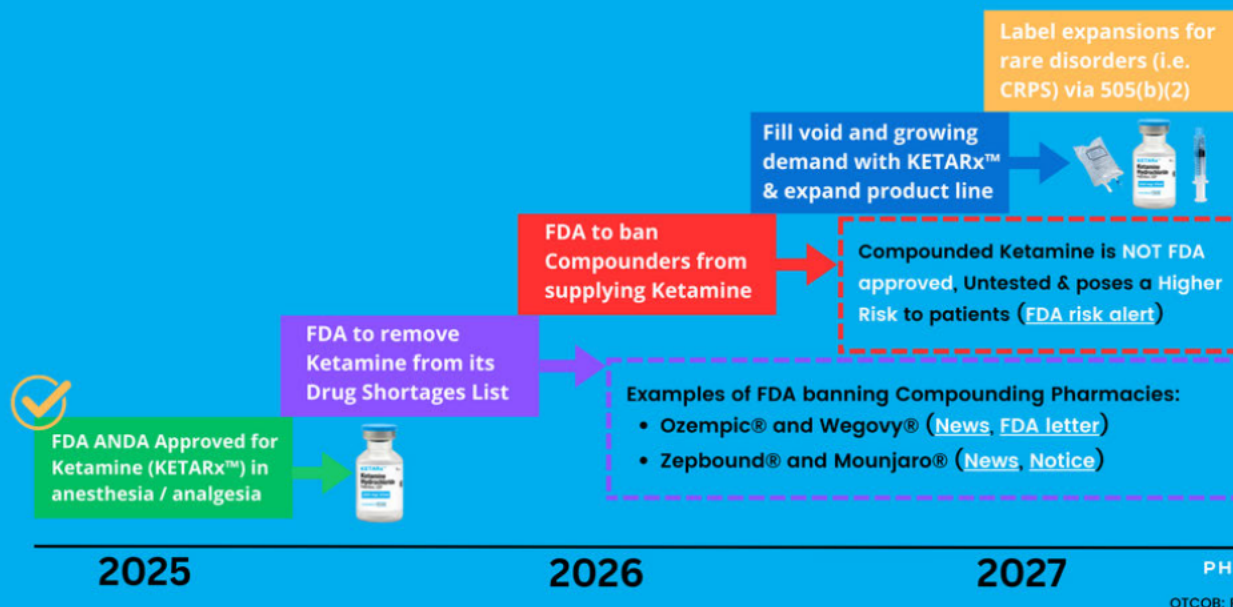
Label expansions for rare disorders (i.e. CRPS) via 505(b)(2)

Fill void and growing demand with KETARx™ & expand product line

FDA to ban Compounders from supplying Ketamine

Compounded Ketamine is NOT FDA approved, Untested & poses a Higher Risk to patients (FDA risk alert)

FDA to remove Ketamine from its Drug Shortages List

Examples of FDA banning Compounding Pharmacies:
• Ozempic® and Wegovy® (News, FDA letter)
• Zepbound® and Mounjaro® (News, Notice)

FDA ANDA Approved for Ketamine (KETARx™) in anesthesia / analgesia

2025

2026

2027

PH

OTCQB: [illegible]